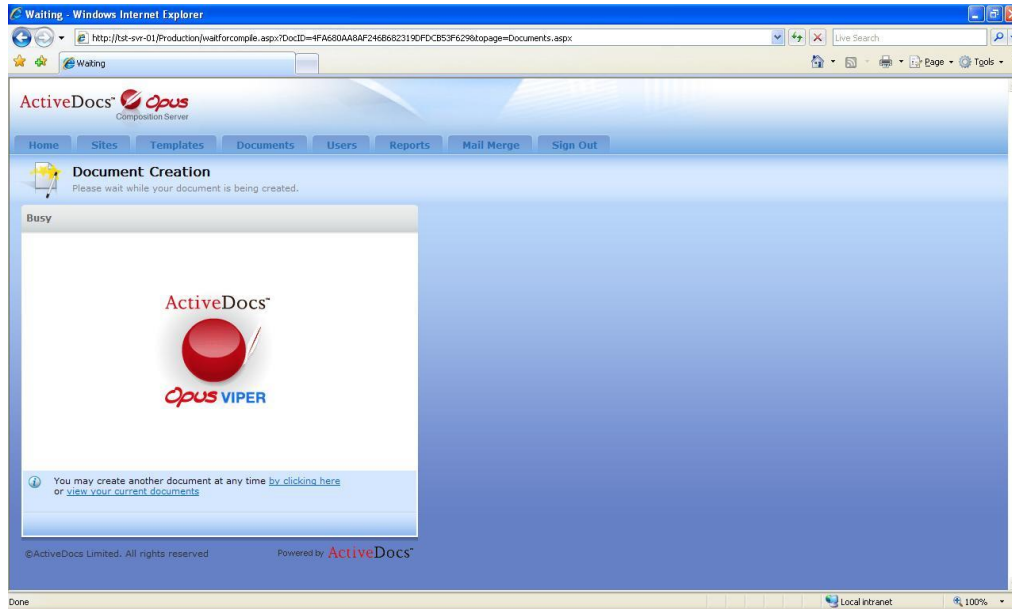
Waiting - Windows Internet Explorer

http://tst-svr-01/Production/waitforcompile.aspx?DocID=4FA680AA8AF246B682319DFDCB53F629&topage=Documents.aspx

Live Search

Waiting

Page ▾ Tools ▾

ActiveDocs™ Opus
Composition Server

Home | Sites | Templates | Documents | Users | Reports | Mail Merge | Sign Out

Document Creation
Please wait while your document is being created.

Busy

ActiveDocs™

Opus VIPER

You may create another document at any time by clicking here or view your current documents

©ActiveDocs Limited. All rights reserved

Powered by ActiveDocs™

Done

Local intranet

100%